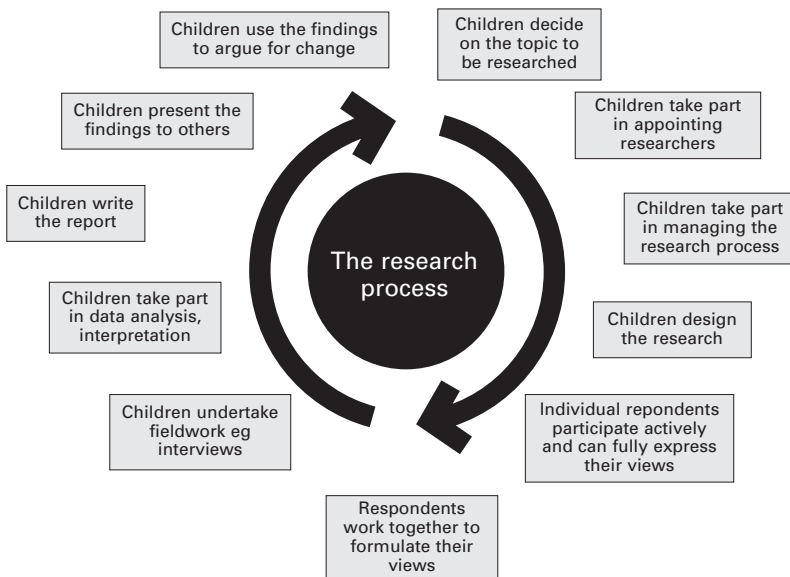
Children use the findings to argue for change

Children decide on the topic to be researched

Children present the findings to others

Children take part in appointing researchers

Children write the report

Children take part in managing the research process

The research process

Children take part in data analysis, interpretation

Children design the research

Children undertake fieldwork eg interviews

Individual repondents participate actively and can fully express their views

Respondents work together to formulate their views